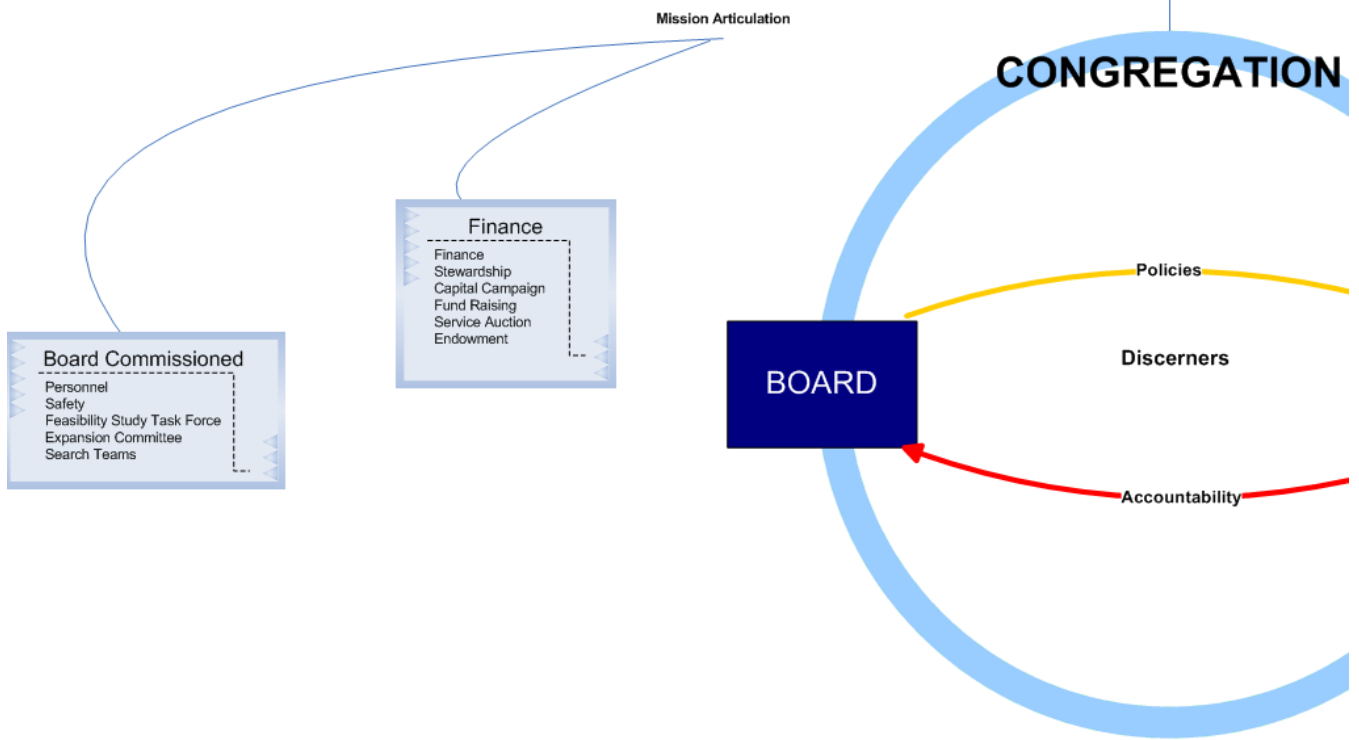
Mission Articulation

CONGREGATION

Finance
Finance
Stewardship
Capital Campaign
Fund Raising
Service Auction
Endowment

Board Commissioned
Personnel
Safety
Feasibility Study Task Force
Expansion Committee
Search Teams

Policies

BOARD

Discerners

Accountability